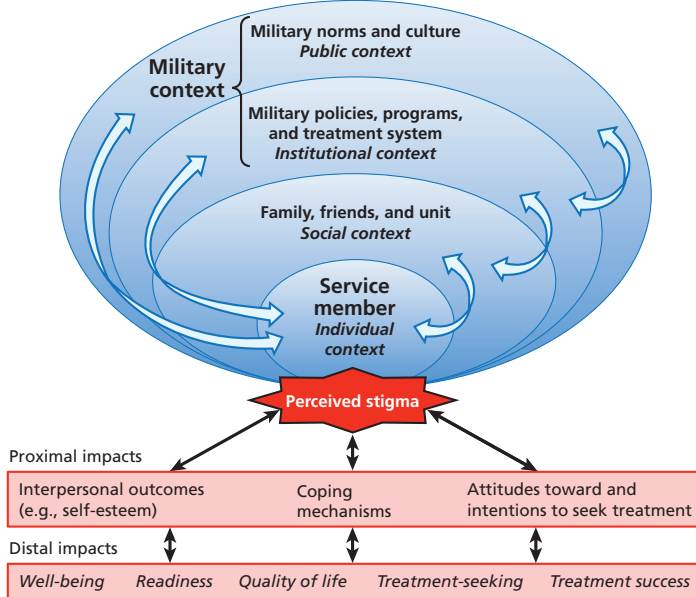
Military context

Military norms and culture
*Public context*

Military policies, programs, and treatment system
*Institutional context*

Family, friends, and unit
*Social context*

Service member
*Individual context*

Perceived stigma

Proximal impacts

Interpersonal outcomes (e.g., self-esteem)

Coping mechanisms

Attitudes toward and intentions to seek treatment

Distal impacts

*Well-being* *Readiness* *Quality of life* *Treatment-seeking* *Treatment success*